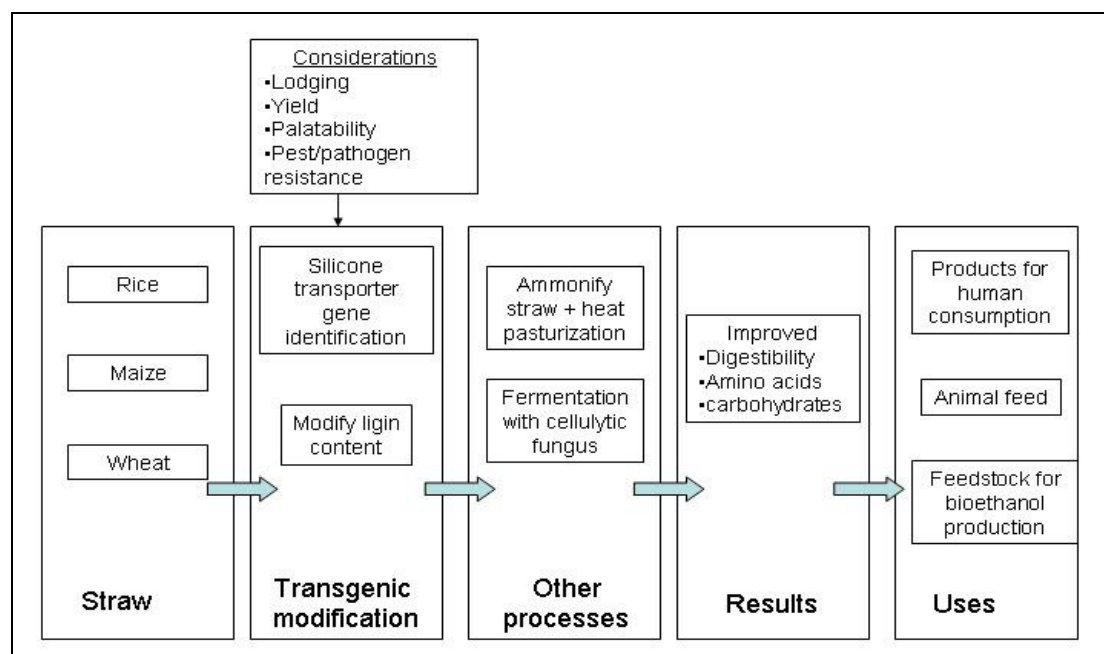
Considerations
▪Lodging
▪Yield
▪Palatability
▪Pest/pathogen resistance

Rice

Maize

Wheat

Straw

Silicone transporter gene identification

Modify ligin content

Transgenic modification

Ammonify straw + heat pasturization

Fermentation with cellulytic fungus

Other processes

Improved
▪Digestibility
▪Amino acids
▪carbohydrates

Results

Products for human consumption

Animal feed

Feedstock for bioethanol production

Uses